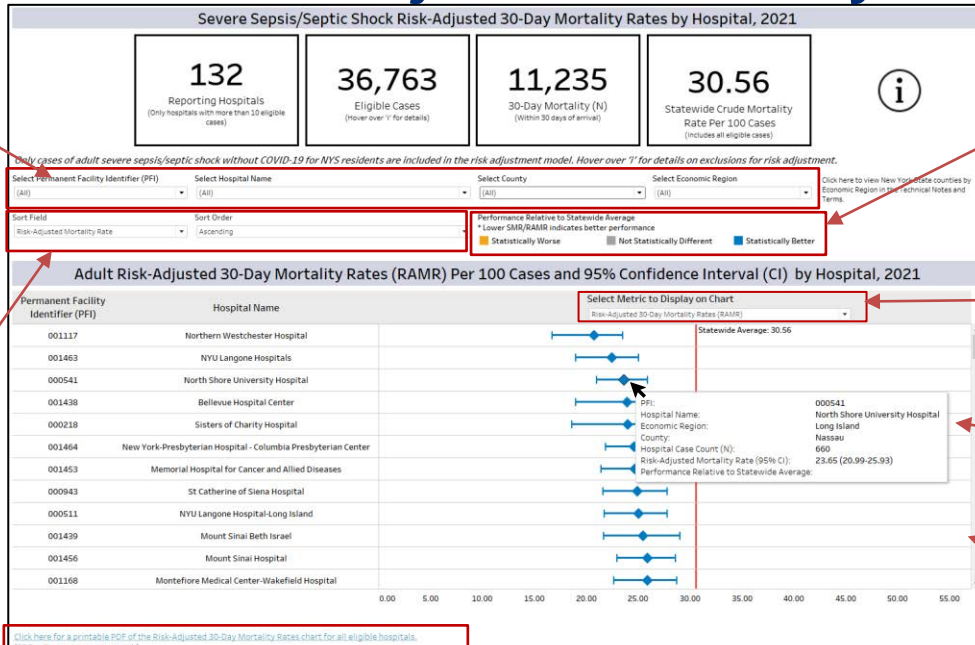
Severe Sepsis/Septic Shock Risk-Adjusted 30-Day Mortality Rates by Hospital, 2021

132
Reporting Hospitals
(Only hospitals with more than 10 eligible cases)

36,763
Eligible Cases
(Hover over 'i' for details)

11,235
30-Day Mortality (N)
(Within 30 days of arrival)

30.56
Statewide Crude Mortality Rate Per 100 Cases
(Includes all eligible cases)

i

Only cases of adult severe sepsis/septic shock without COVID-19 for NYS residents are included in the risk adjustment model. Hover over 'i' for details on exclusions for risk adjustment.

Select Permanent Facility Identifier (PFI)
(All)

Select Hospital Name
(All)

Select County
(All)

Select Economic Region
(All)

Click here to view New York State counties by Economic Region in the Technical Notes and Terms.

Sort Field
Risk-Adjusted Mortality Rate

Sort Order
Ascending

Performance Relative to Statewide Average
* Lower SMR/RAMR indicates better performance
Statistically Worse
Not Statistically Different
Statistically Better

Adult Risk-Adjusted 30-Day Mortality Rates (RAMR) Per 100 Cases and 95% Confidence Interval (CI) by Hospital, 2021

Select Metric to Display on Chart
Risk-Adjusted 30-Day Mortality Rates (RAMR)

| Permanent Facility Identifier (PFI) | Hospital Name |
|---|---|
| 001117 | Northern Westchester Hospital |
| 001463 | NYU Langone Hospitals |
| 000541 | North Shore University Hospital |
| 001438 | Bellevue Hospital Center |
| 000218 | Sisters of Charity Hospital |
| 001464 | New York-Presbyterian Hospital - Columbia Presbyterian Center |
| 001453 | Memorial Hospital for Cancer and Allied Diseases |
| 000943 | St Catherine of Siena Hospital |
| 000511 | NYU Langone Hospital-Long Island |
| 001439 | Mount Sinai Beth Israel |
| 001456 | Mount Sinai Hospital |
| 001168 | Montefiore Medical Center-Wakefield Hospital |

Statewide Average: 30.56

PFI: 000541
Hospital Name: North Shore University Hospital
Economic Region: Long Island
County: Nassau
Hospital Case Count (N): 660
Risk-Adjusted Mortality Rate (95% CI): 23.65 (20.99-25.93)
Performance Relative to Statewide Average:

0.00 5.00 10.00 15.00 20.00 25.00 30.00 35.00 40.00 45.00 50.00 55.00

Click here for a printable PDF of the Risk-Adjusted 30-Day Mortality Rates chart for all eligible hospitals.